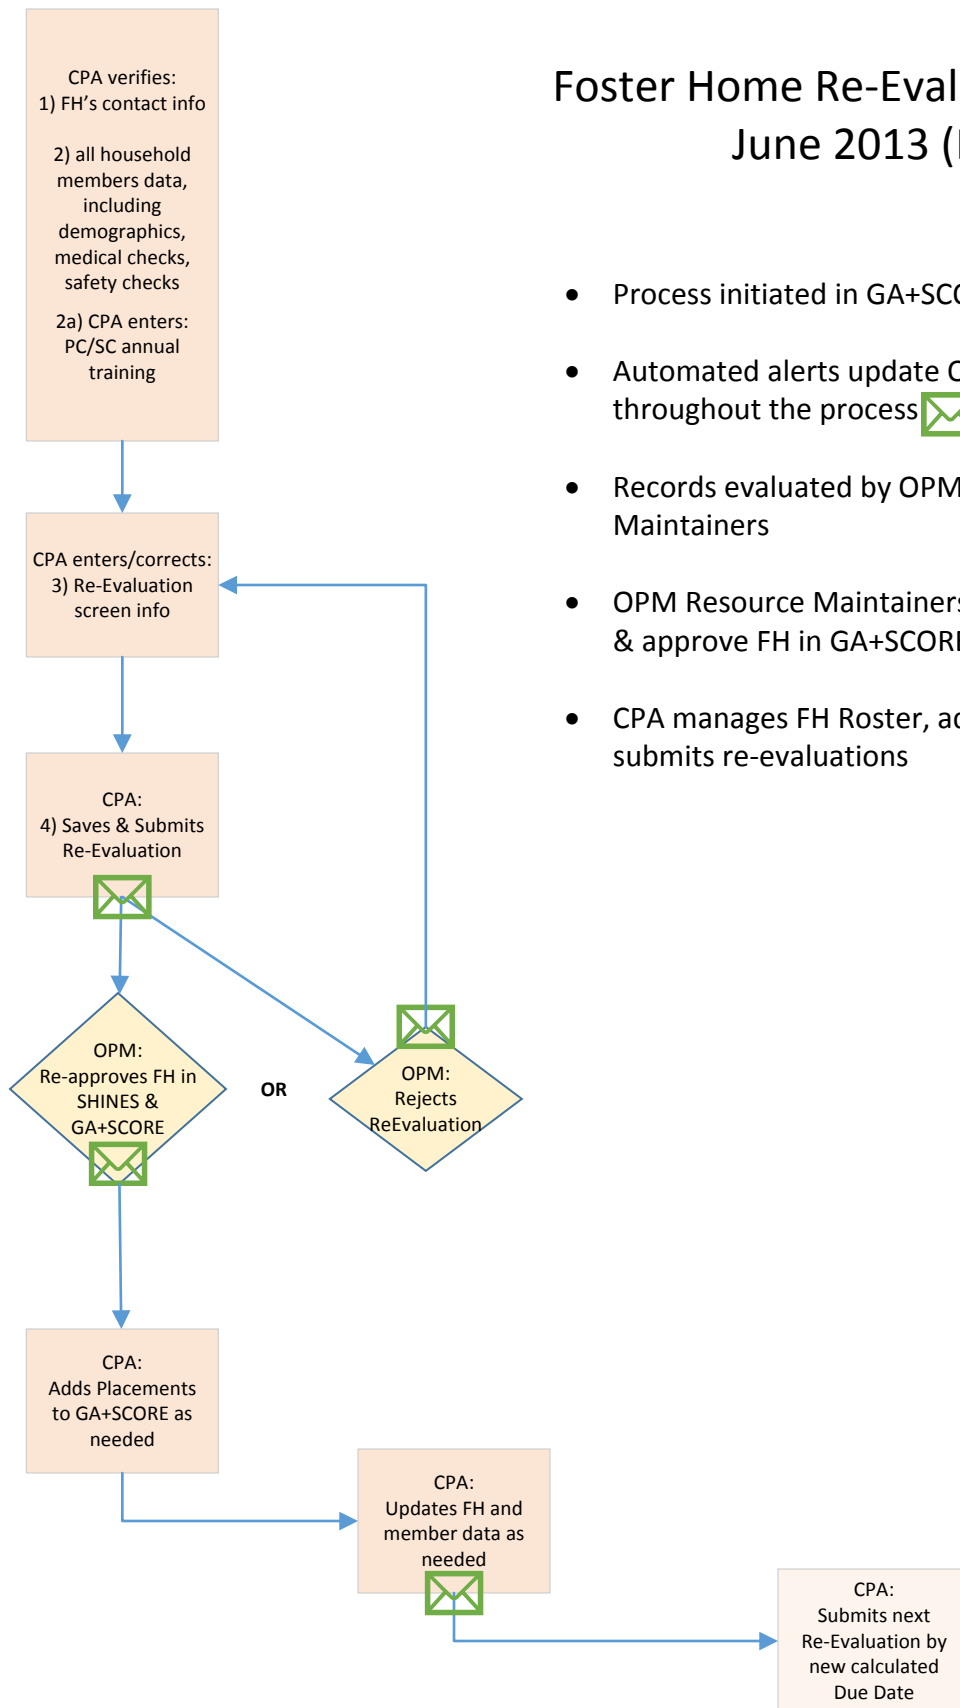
CPA verifies:
1) FH's contact info

2) all household members data, including demographics, medical checks, safety checks

2a) CPA enters: PC/SC annual training

CPA enters/corrects:
3) Re-Evaluation screen info

CPA:
4) Saves & Submits Re-Evaluation

OPM:
Re-approves FH in SHINES & GA+SCORE

OR

OPM:
Rejects ReEvaluation

CPA:
Adds Placements to GA+SCORE as needed

CPA:
Updates FH and member data as needed

CPA:
Submits next Re-Evaluation by new calculated Due Date

Foster Home Re-Eval
June 2013 ([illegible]

• Process initiated in GA+SC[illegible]

• Automated alerts update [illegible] throughout the process

• Records evaluated by OPM Maintainers

• OPM Resource Maintainer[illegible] & approve FH in GA+SCOR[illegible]

• CPA manages FH Roster, a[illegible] submits re-evaluations